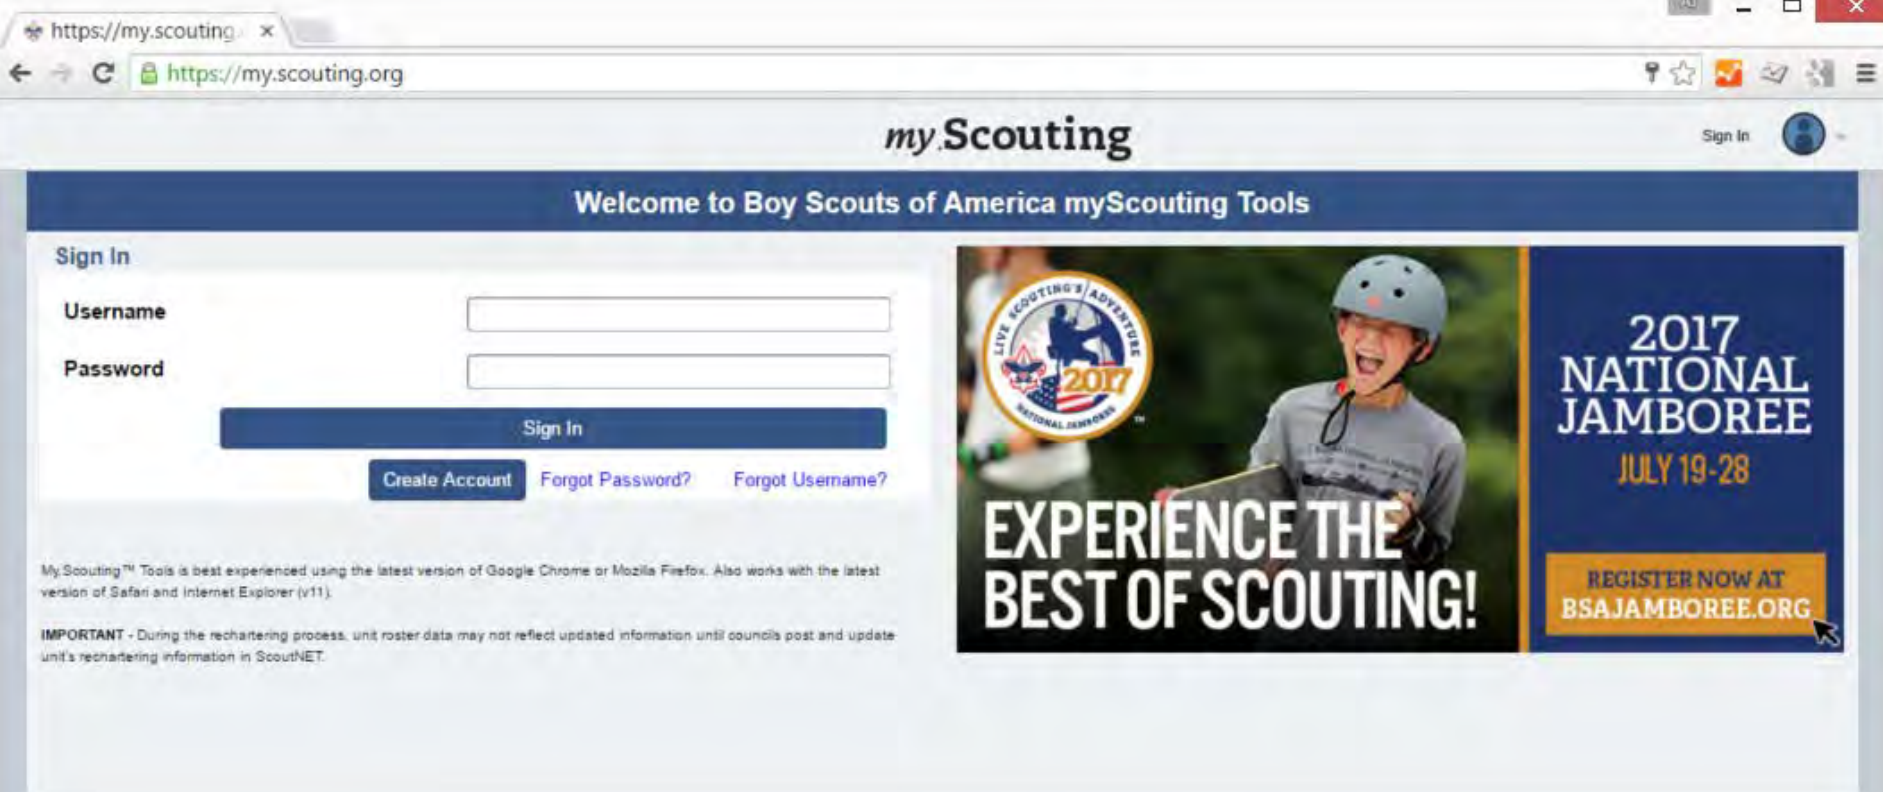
https://my.scouting ×

https://my.scouting.org

my Scouting

Sign In

Welcome to Boy Scouts of America myScouting Tools

Sign In

Username

Password

Sign In

Create Account Forgot Password? Forgot Username?

My Scouting™ Tools is best experienced using the latest version of Google Chrome or Mozilla Firefox. Also works with the latest version of Safari and Internet Explorer (v11).

IMPORTANT - During the rechartering process, unit roster data may not reflect updated information until councils post and update unit's rechartering information in ScoutNET.

LIVE SCOUTING'S ADVENTURE 2017 NATIONAL JAMBOREE ™

EXPERIENCE THE BEST OF SCOUTING!

2017 NATIONAL JAMBOREE

JULY 19-28

REGISTER NOW AT BSAJAMBOREE.ORG